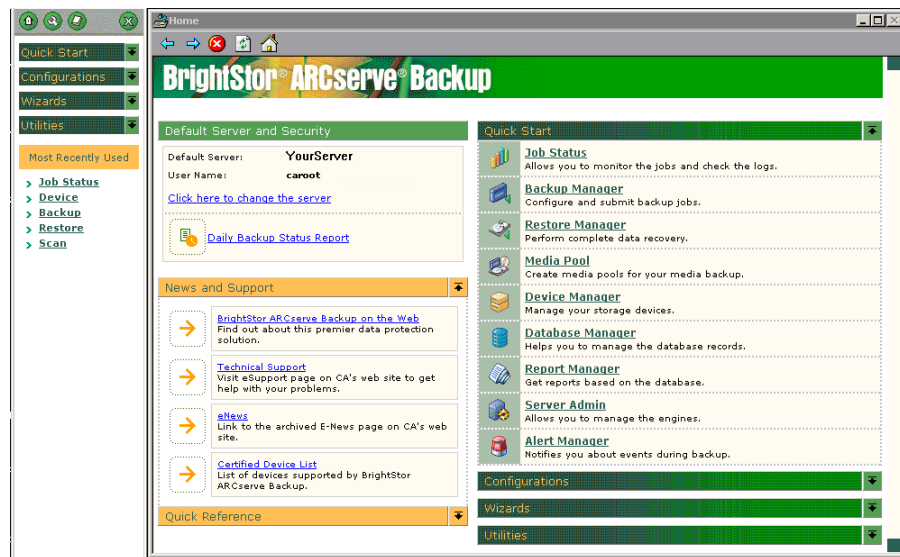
Quick Start

Configurations

Wizards

Utilities

Most Recently Used

Job Status
Device
Backup
Restore
Scan

Home

BrightStor® ARCserve® Backup

Default Server and Security

Default Server: YourServer
User Name: caroot

Click here to change the server

Daily Backup Status Report

News and Support

BrightStor ARCserve Backup on the Web
Find out about this premier data protection solution.

Technical Support
Visit eSupport page on CA's web site to get help with your problems.

eNews
Link to the archived E-News page on CA's web site.

Certified Device List
List of devices supported by BrightStor ARCserve Backup.

Quick Reference

Quick Start

Job Status
Allows you to monitor the jobs and check the logs.

Backup Manager
Configure and submit backup jobs.

Restore Manager
Perform complete data recovery.

Media Pool
Create media pools for your media backup.

Device Manager
Manage your storage devices.

Database Manager
Helps you to manage the database records.

Report Manager
Get reports based on the database.

Server Admin
Allows you to manage the engines.

Alert Manager
Notifies you about events during backup.

Configurations

Wizards

Utilities